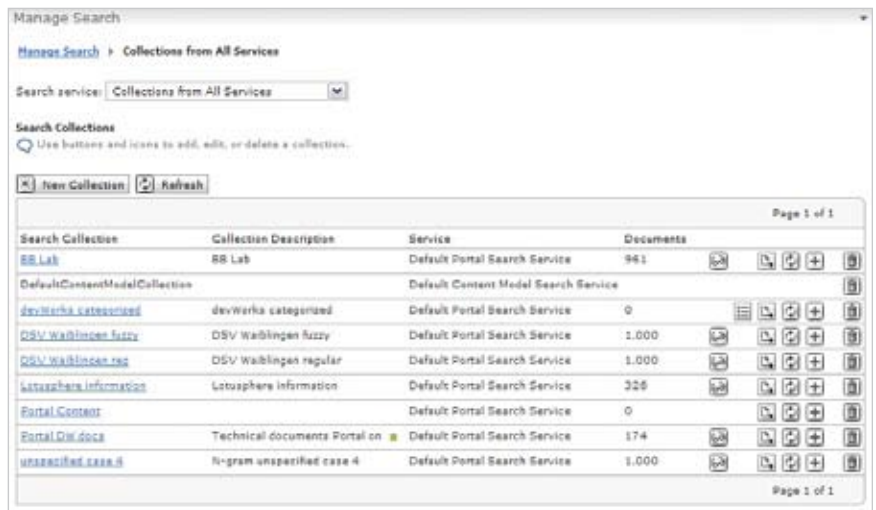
Manage Search

Manage Search > Collections from All Services

Search service: Collections from All Services

Search Collections
Use buttons and icons to add, edit, or delete a collection.

New Collection | Refresh

Page 1 of 1

| Search Collection | Collection Description | Service | Documents |
|---|---|---|---|
| BB Lab | BB Lab | Default Portal Search Service | 961 |
| DefaultContentModelCollection | | Default Content Model Search Service | |
| devWorks categorized | devWorks categorized | Default Portal Search Service | 0 |
| DSV Waiblingen fuzzy | DSV Waiblingen fuzzy | Default Portal Search Service | 1.000 |
| DSV Waiblingen reg | DSV Waiblingen regular | Default Portal Search Service | 1.000 |
| Lotusphere information | Lotusphere information | Default Portal Search Service | 326 |
| Portal Content | | Default Portal Search Service | 0 |
| Portal DW docs | Technical documents Portal on | Default Portal Search Service | 174 |
| unspecified case 4 | N-gram unspecified case 4 | Default Portal Search Service | 1.000 |

Page 1 of 1